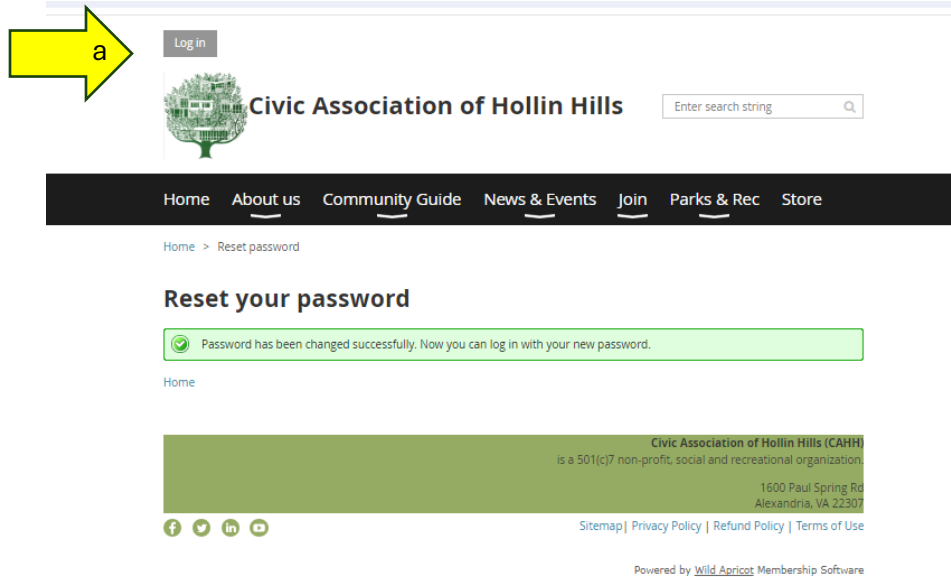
a

Log in

Civic Association of Hollin Hills

Enter search string

Home About us Community Guide News & Events Join Parks & Rec Store

Home > Reset password

Reset your password

Password has been changed successfully. Now you can log in with your new password.

Home

Civic Association of Hollin Hills (CAHH)
is a 501(c)7 non-profit, social and recreational organization.

1600 Paul Spring Rd
Alexandria, VA 22307

Sitemap | Privacy Policy | Refund Policy | Terms of Use

Powered by Wild Apricot Membership Software